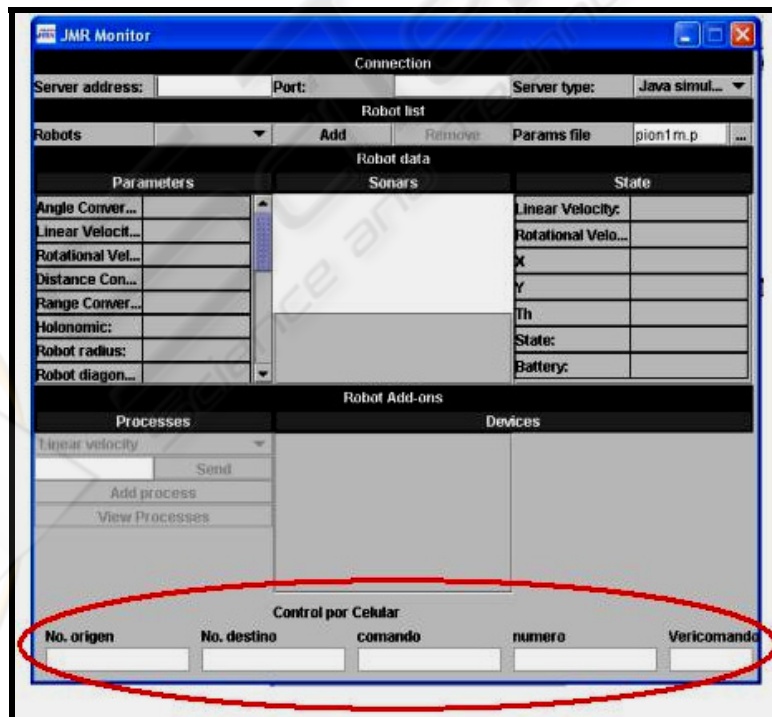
JMR Monitor

Connection

Server address: Port: Server type: Java simul...

Robot list

Robots Add Remove Params file pion1m.p ...

Robot data

| Parameters | Sonars | State |
|---|---|---|
| Angle Conver... | | Linear Velocity: |
| Linear Velocit... | | Rotational Velo... |
| Rotational Vel... | | X |
| Distance Con... | | Y |
| Range Conver... | | Th |
| Holonomic: | | State: |
| Robot radius: | | Battery: |
| Robot diagon... | | |

Robot Add-ons

Processes

Devices

Linear velocity

Send

Add process

View Processes

Control por Celular

No. origen No. destino comando numero Vericomando